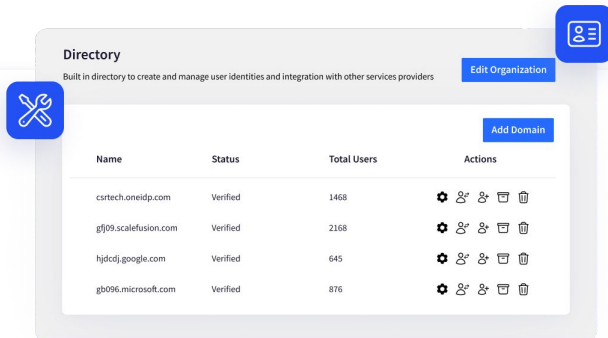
Directory

Built in directory to create and manage user identities and integration with other services providers

Edit Organization

Add Domain

| Name | Status | Total Users | Actions |
|---|---|---|---|
| csrtech.oneidp.com | Verified | 1468 | |
| gfj09.scalefusion.com | Verified | 2168 | |
| hjdcdj.google.com | Verified | 645 | |
| gb096.microsoft.com | Verified | 876 | |